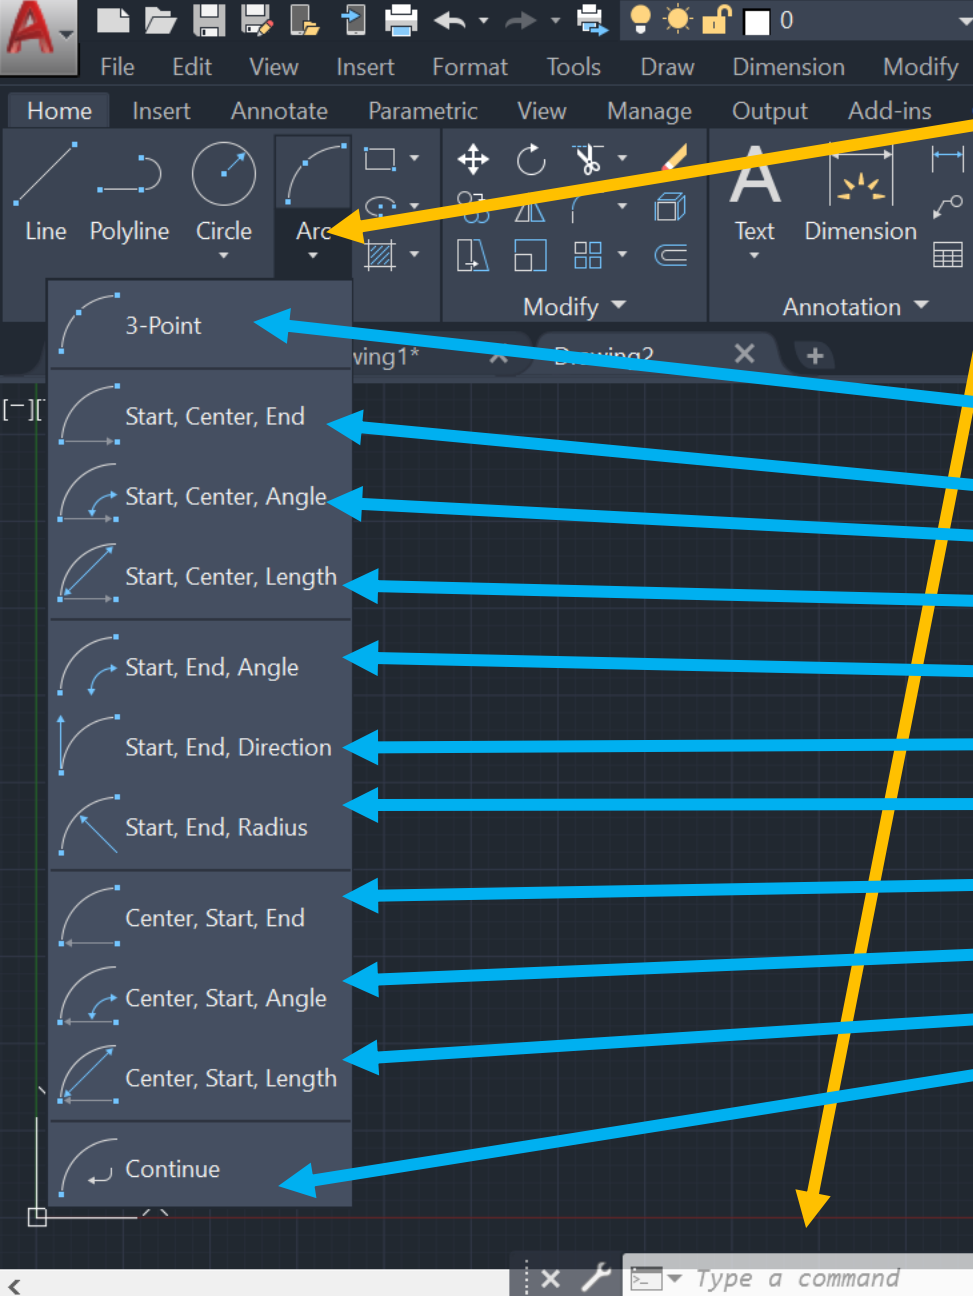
0

File Edit View Insert Format Tools Draw Dimension Modify

Home Insert Annotate Parametric View Manage Output Add-ins

Line Polyline Circle Arc

Text Dimension

Modify

Annotation

3-Point

ving1*

Drawing2

[−][

Start, Center, End

Start, Center, Angle

Start, Center, Length

Start, End, Angle

Start, End, Direction

Start, End, Radius

Center, Start, End

Center, Start, Angle

Center, Start, Length

Continue

Type a command